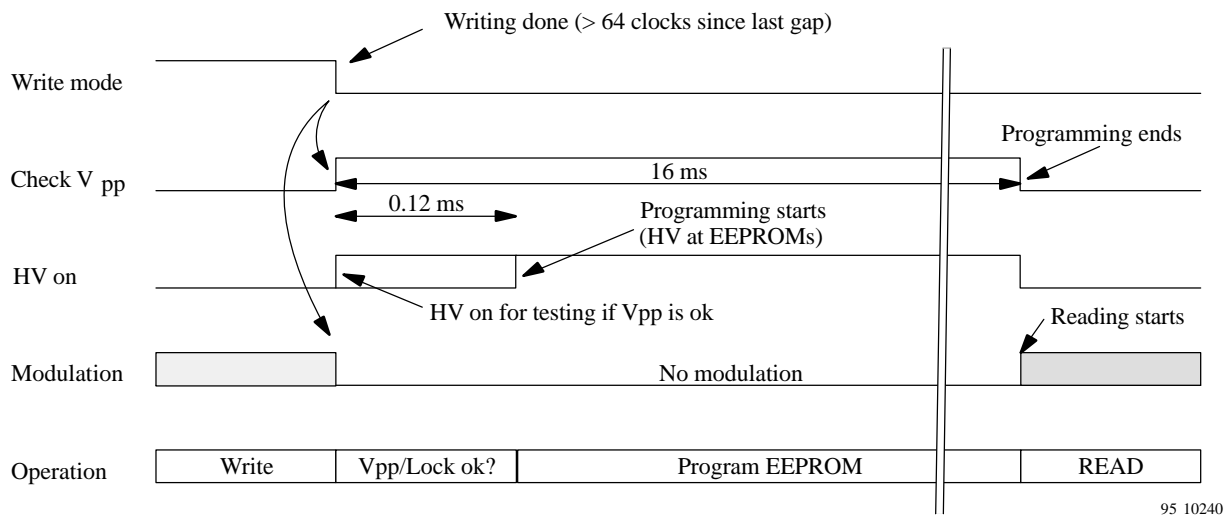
Writing done (> 64 clocks since last gap)

Write mode

Programming ends

Check V pp

16 ms

0.12 ms

Programming starts (HV at EEPROMs)

HV on

HV on for testing if Vpp is ok

Reading starts

Modulation

No modulation

Operation

| Write | Vpp/Lock ok? | Program EEPROM | READ |
|---|---|---|---|

95 10240